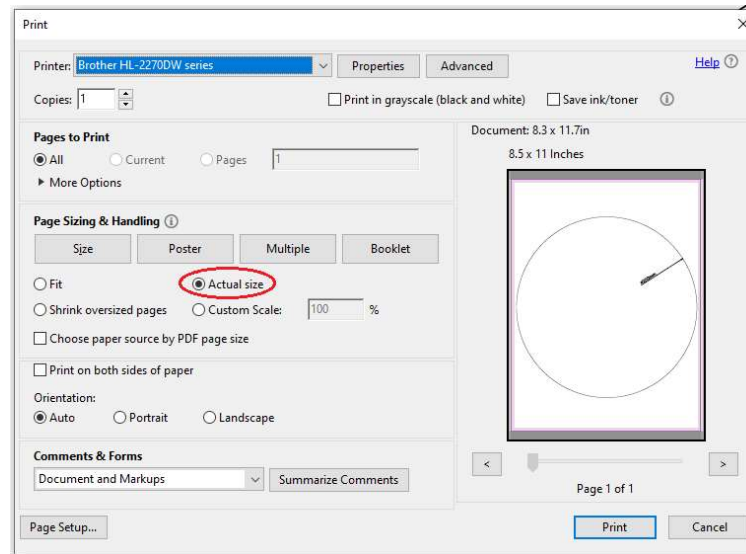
Print

Printer: Brother HL-2270DW series
Properties
Advanced
Help

Copies: 1
Print in grayscale (black and white)
Save ink/toner

Pages to Print
All
Current
Pages
1
▸ More Options

Page Sizing & Handling
Size
Poster
Multiple
Booklet
Fit
Actual size
Shrink oversized pages
Custom Scale:
100
%
Choose paper source by PDF page size

Print on both sides of paper

Orientation:
Auto
Portrait
Landscape

Comments & Forms
Document and Markups
Summarize Comments

Document: 8.3 x 11.7in
8.5 x 11 Inches

<
>
Page 1 of 1

Page Setup...
Print
Cancel